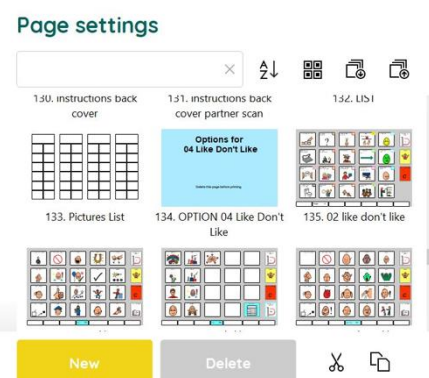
Page settings

×

130. instructions back cover

131. instructions back cover partner scan

132. LIST

133. Pictures List

Options for
04 Like Don't Like

Delete this page before printing

134. OPTION 04 Like Don't Like

135. 02 like don't like

New

Delete